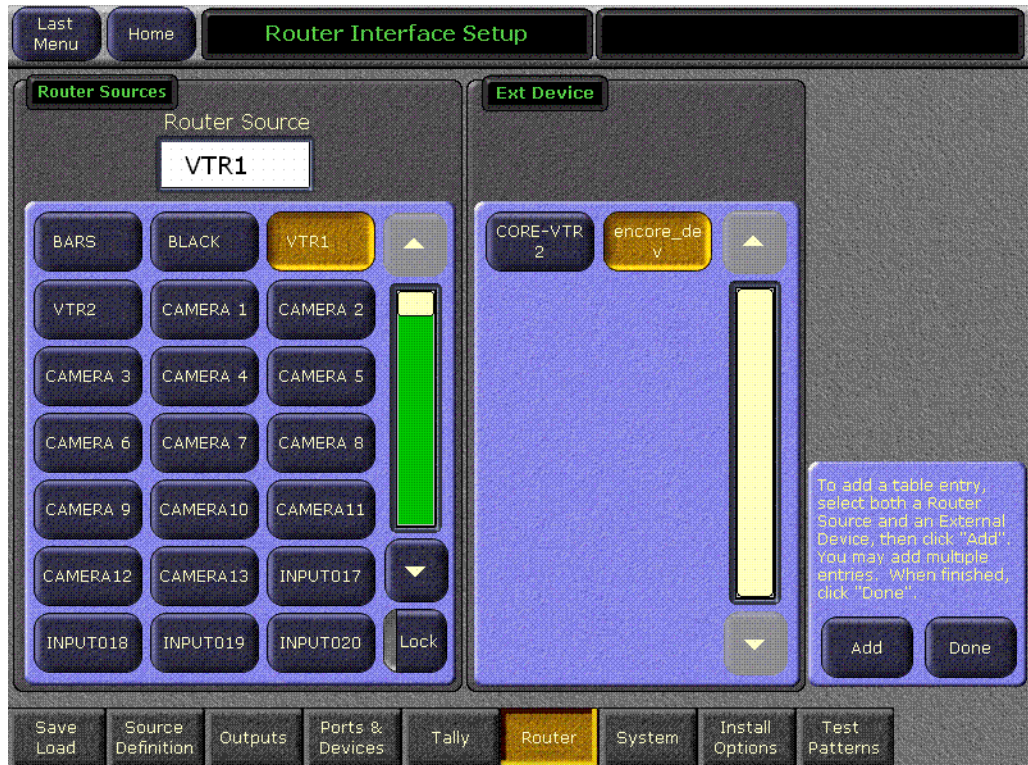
Last Menu

Home

Router Interface Setup

Router Sources

Router Source

VTR1

BARS

BLACK

VTR1

VTR2

CAMERA 1

CAMERA 2

CAMERA 3

CAMERA 4

CAMERA 5

CAMERA 6

CAMERA 7

CAMERA 8

CAMERA 9

CAMERA10

CAMERA11

CAMERA12

CAMERA13

INPUT017

INPUT018

INPUT019

INPUT020

Lock

Ext Device

CORE-VTR 2

encore_de v

To add a table entry, select both a Router Source and an External Device, then click "Add". You may add multiple entries. When finished, click "Done".

Add

Done

Save Load

Source Definition

Outputs

Ports & Devices

Tally

Router

System

Install Options

Test Patterns